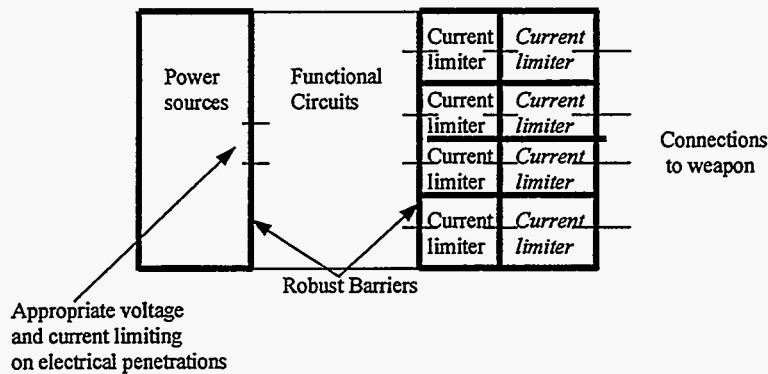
Power sources

Functional Circuits

Current limiter
Current limiter

Current limiter
Current limiter

Current limiter
Current limiter

Current limiter
Current limiter

Connections to weapon

Robust Barriers

Appropriate voltage and current limiting on electrical penetrations